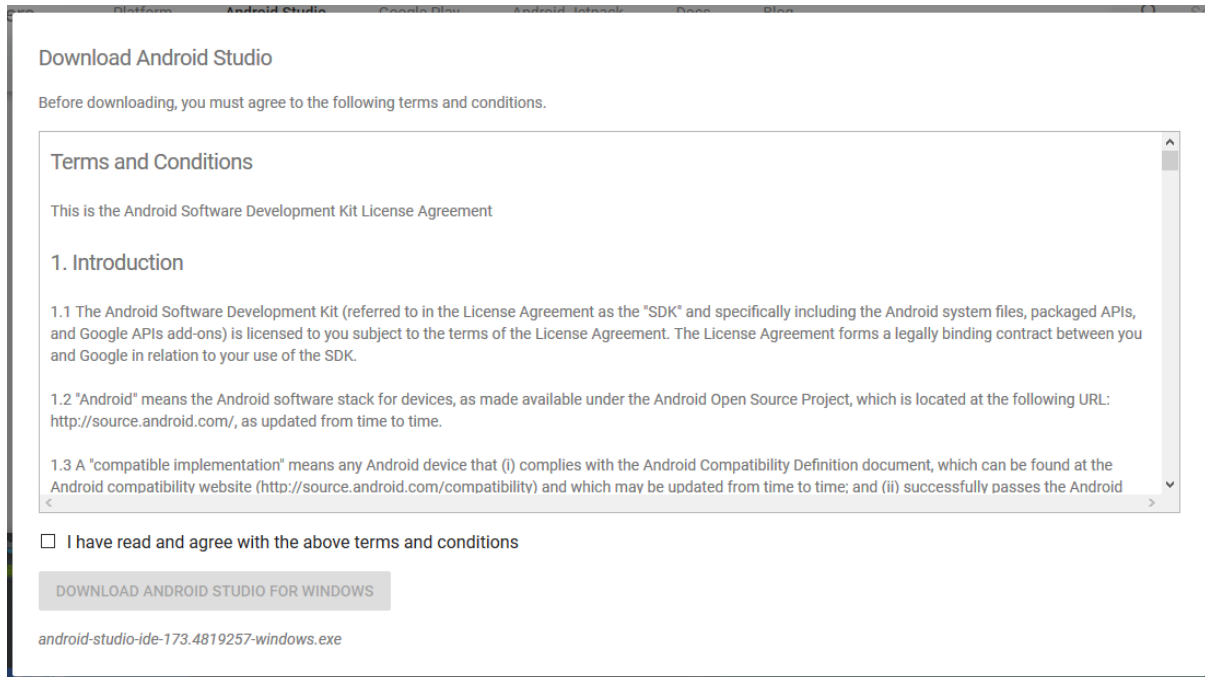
Platform Android Studio Google Play Android Jetpack Docs Blog

Download Android Studio

Before downloading, you must agree to the following terms and conditions.

Terms and Conditions

This is the Android Software Development Kit License Agreement

1. Introduction

1.1 The Android Software Development Kit (referred to in the License Agreement as the "SDK" and specifically including the Android system files, packaged APIs, and Google APIs add-ons) is licensed to you subject to the terms of the License Agreement. The License Agreement forms a legally binding contract between you and Google in relation to your use of the SDK.

1.2 "Android" means the Android software stack for devices, as made available under the Android Open Source Project, which is located at the following URL: http://source.android.com/, as updated from time to time.

1.3 A "compatible implementation" means any Android device that (i) complies with the Android Compatibility Definition document, which can be found at the Android compatibility website (http://source.android.com/compatibility) and which may be updated from time to time; and (ii) successfully passes the Android

I have read and agree with the above terms and conditions

DOWNLOAD ANDROID STUDIO FOR WINDOWS

android-studio-ide-173.4819257-windows.exe